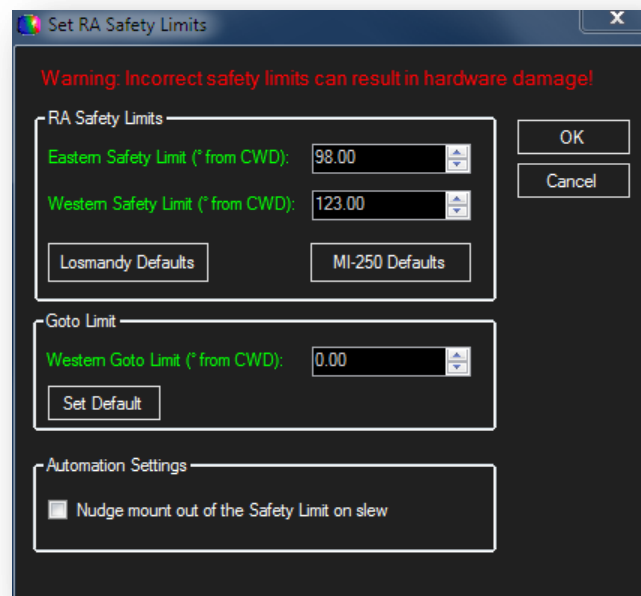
Set RA Safety Limits

x

Warning: Incorrect safety limits can result in hardware damage!

RA Safety Limits

Eastern Safety Limit (° from CWD): 98.00

Western Safety Limit (° from CWD): 123.00

Losmandy Defaults

MI-250 Defaults

OK

Cancel

Goto Limit

Western Goto Limit (° from CWD): 0.00

Set Default

Automation Settings

Nudge mount out of the Safety Limit on slew